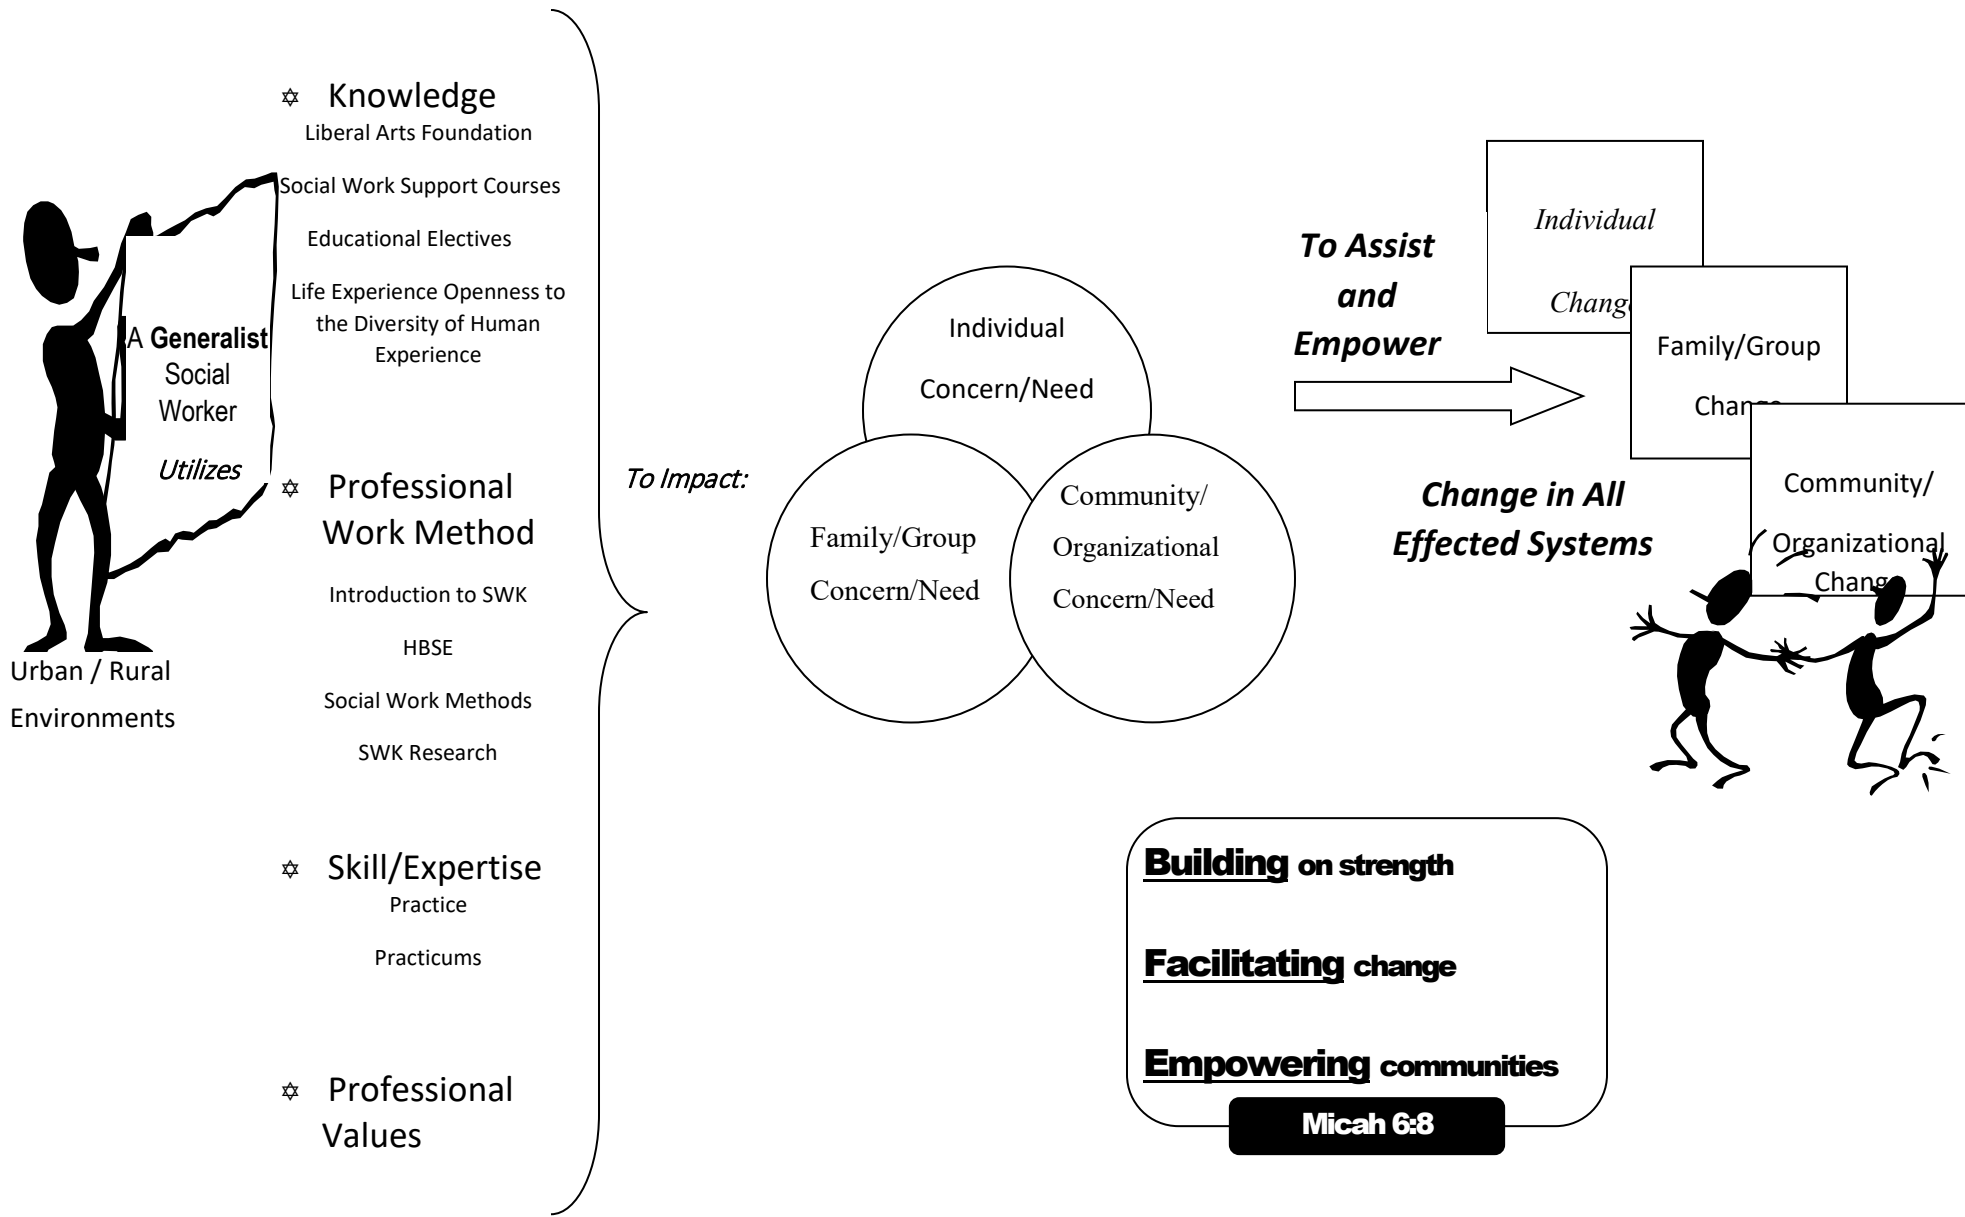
A Generalist Social Worker Utilizes

Urban / Rural Environments

✡ Knowledge
Liberal Arts Foundation
Social Work Support Courses
Educational Electives
Life Experience Openness to the Diversity of Human Experience

✡ Professional Work Method
Introduction to SWK
HBSE
Social Work Methods
SWK Research

✡ Skill/Expertise
Practice
Practicums

✡ Professional Values

To Impact:

Individual Concern/Need

Family/Group Concern/Need

Community/ Organizational Concern/Need

To Assist and Empower

Individual Chang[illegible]

Family/Group Chan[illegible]

Community/ Organizational Chang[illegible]

Change in All Effected Systems

Building on strength

Facilitating change

Empowering communities

Micah 6:8